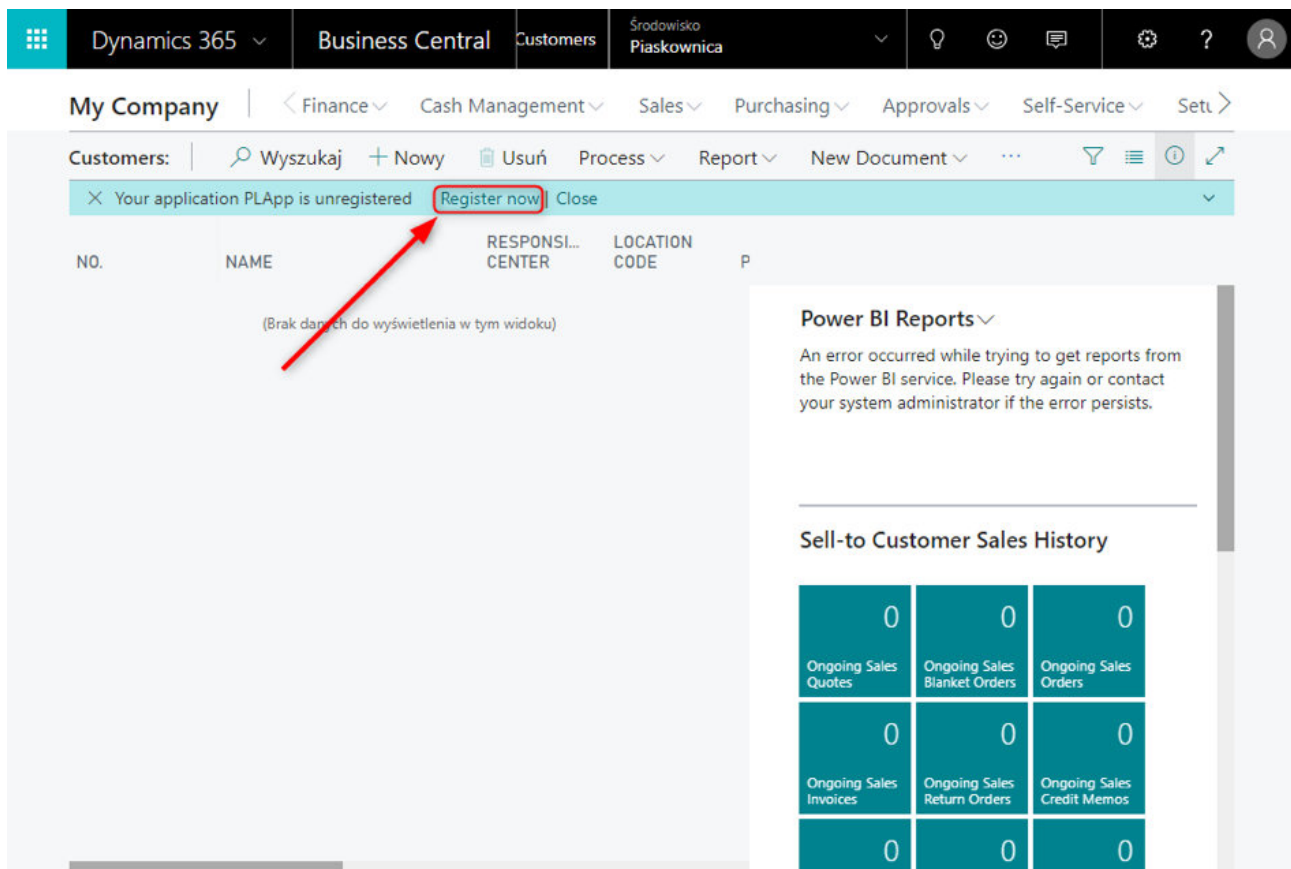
Dynamics 365 Business Central Customers Środowisko Piaskownica

My Company Finance Cash Management Sales Purchasing Approvals Self-Service Setu

Customers: Wyszukaj + Nowy Usuń Process Report New Document ···

Your application PLApp is unregistered Register now | Close

| NO. | NAME | RESPONSI... CENTER | LOCATION CODE | P |
|---|---|---|---|---|

(Brak danych do wyświetlenia w tym widoku)

Power BI Reports

An error occurred while trying to get reports from the Power BI service. Please try again or contact your system administrator if the error persists.

Sell-to Customer Sales History

0
Ongoing Sales Quotes

0
Ongoing Sales Blanket Orders

0
Ongoing Sales Orders

0
Ongoing Sales Invoices

0
Ongoing Sales Return Orders

0
Ongoing Sales Credit Memos

0

0

0